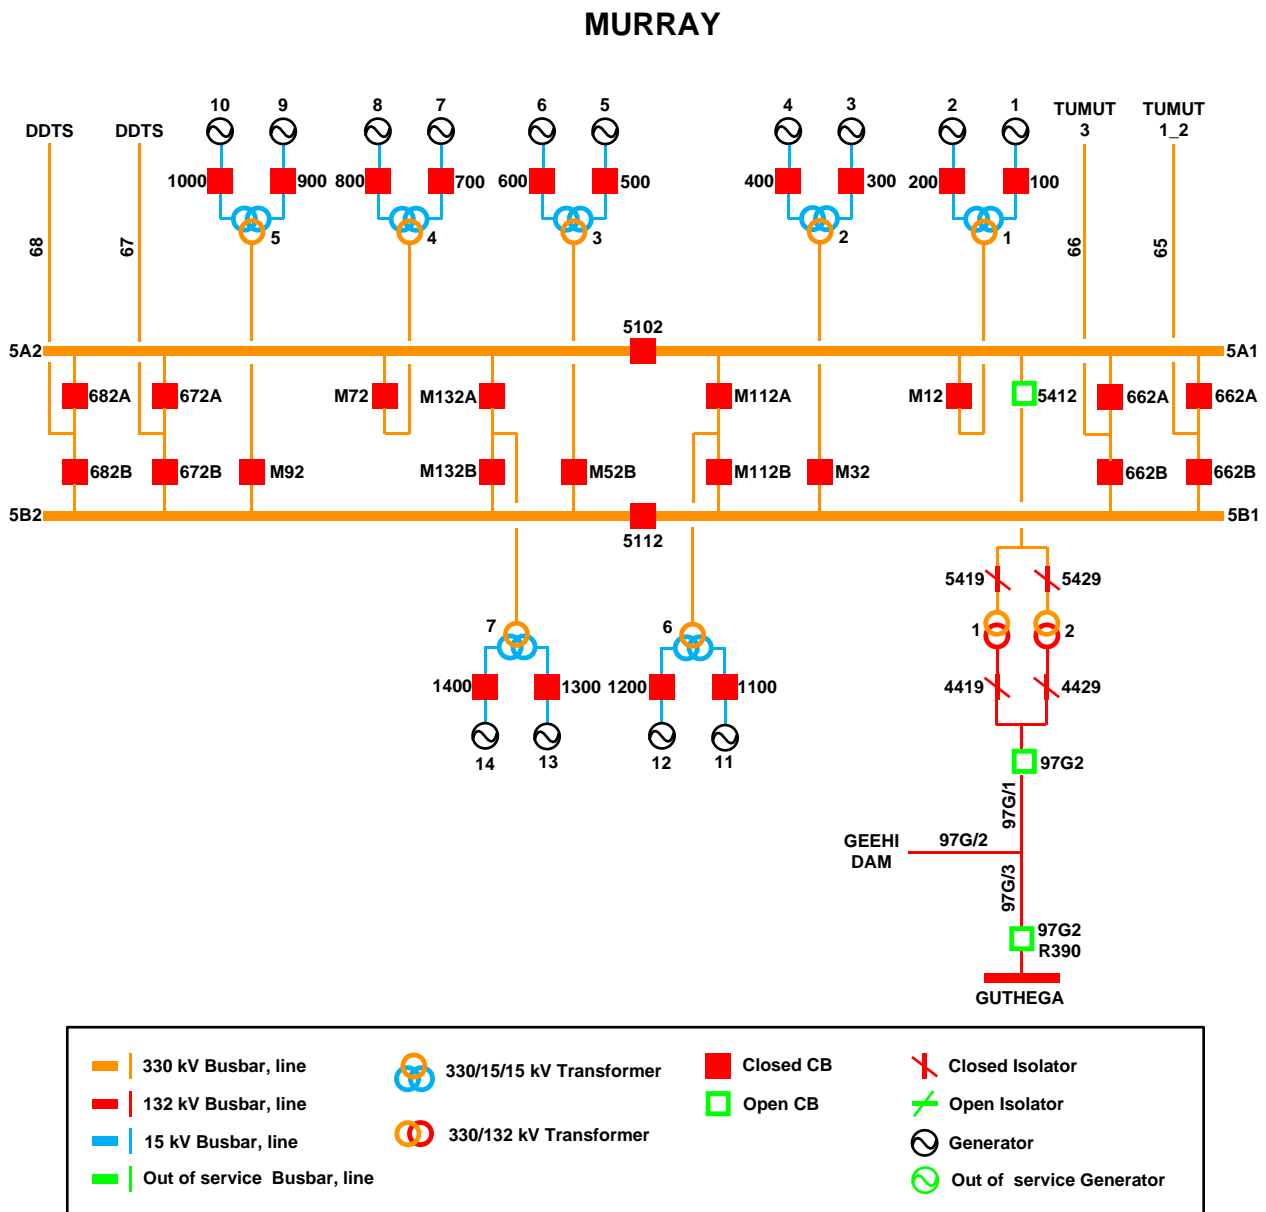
MURRAY

DDTS DDTS 10 9 8 7 6 5 4 3 2 1 TUMUT 3 TUMUT 1_2

1000 900 800 700 600 500 400 300 200 100

5 4 3 2 1

68 67 66 65

5A2 5102 5A1

682A 672A M72 M132A M112A M12 5412 662A 662A

682B 672B M92 M132B M52B M112B M32 662B 662B

5B2 5112 5B1

5419 5429

1 2

4419 4429

7 6

1400 1300 1200 1100

14 13 12 11

97G2

97G/1

GEEHI DAM 97G/2

97G/3

97G2 R390

GUTHEGA

330 kV Busbar, line
132 kV Busbar, line
15 kV Busbar, line
Out of service Busbar, line
330/15/15 kV Transformer
330/132 kV Transformer
Closed CB
Open CB
Closed Isolator
Open Isolator
Generator
Out of service Generator